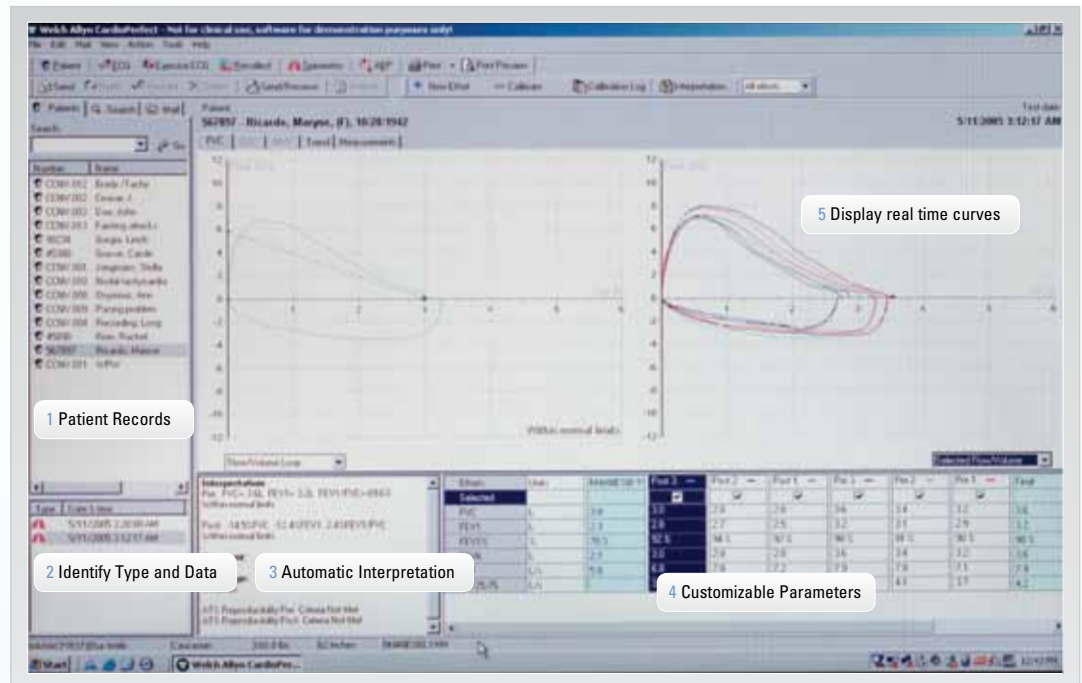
Welch Allyn CardioPerfect - Not for clinical use, software for demonstration purposes only!

File Edit Mail View Action Tools Help

Patient ECG Exercise ECG Recorded Spirometry ABP Print Print Preview

New Effort Calibrate Calibration Log Interpretation

Patients Search Mail

Search

Number Name

CONV 002 Brady / Tachy

CONV 002 Grevin J.

CONV 002 Doe, John

CONV 003 Fainting attacks

Wood, Mark

Jongman, Stella

CONV 006 Nodal tachycardia

CONV 008 Dopman, Ann

CONV 009 Pacing problem

CONV 004 Recording, Long

Ross, Rachel

567897 Ricardo, Maryse

CONV 011 InPin

Patient

567897 - Ricardo, Maryse, (F), 10/28/1942

Test date:

5/11/2005 3:12:17 AM

FVC Trend Measurements

Flow/Volume Loop

Within normal limits

Selected Flow/Volume

Type Date & time

5/11/2005 2:20:00 AM

5/11/2005 3:12:17 AM

Interpretation

Within normal limits

ATS Reproducibility Pre: Criteria Not Met

ATS Reproducibility Post: Criteria Not Met

Effort Units

Selected

FVC L

FEV1 L

FEV1% %

| Post 3 | Post 2 | Post 1 | Pre 3 | Pre 2 | Pre 1 | Final |
|---|---|---|---|---|---|---|
| 3.0 | 2.8 | 2.8 | 3.6 | 3.4 | 3.2 | 3.6 |
| 2.8 | 2.7 | 2.5 | 3.2 | 3.1 | 2.9 | 3.2 |
| 92.6 | 96.5 | 97.5 | 90.5 | 91.0 | 90.5 | 90.5 |
| 3.0 | 2.8 | 2.8 | 3.6 | 3.4 | 3.2 | 3.6 |
| 6.8 | 7.6 | 7.2 | 7.9 | 7.9 | 7.1 | 7.9 |

1 Patient Records

2 Identify Type and Data

3 Automatic Interpretation

4 Customizable Parameters

5 Display real time curves

Start Welch Allyn CardioPerf...